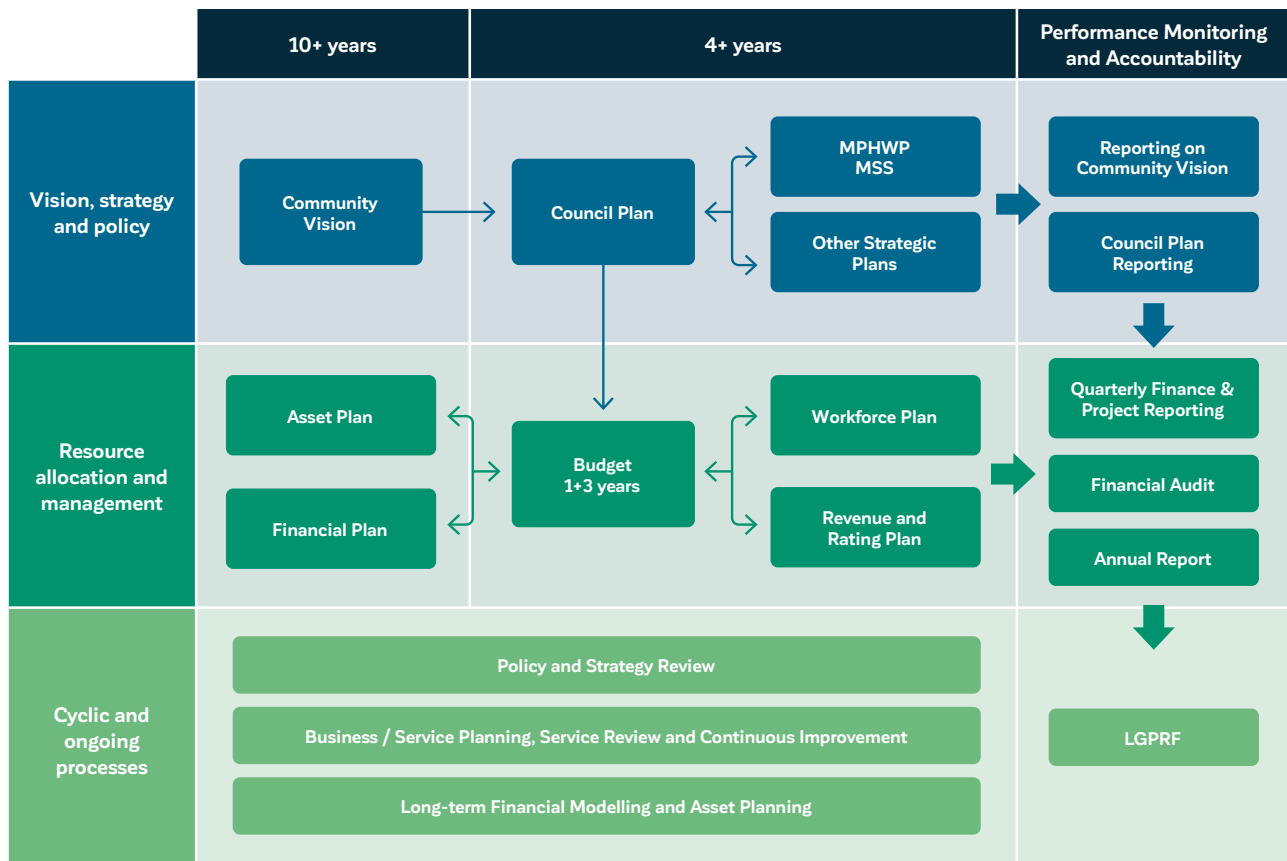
| | 10+ years | 4+ years | Performance Monitoring and Accountability |
|---|---|---|---|

Vision, strategy and policy

Community Vision

Council Plan

MPHWP MSS

Other Strategic Plans

Reporting on Community Vision

Council Plan Reporting

Resource allocation and management

Asset Plan

Financial Plan

Budget 1+3 years

Workforce Plan

Revenue and Rating Plan

Quarterly Finance & Project Reporting

Financial Audit

Annual Report

Cyclic and ongoing processes

Policy and Strategy Review

Business / Service Planning, Service Review and Continuous Improvement

Long-term Financial Modelling and Asset Planning

LGPRF